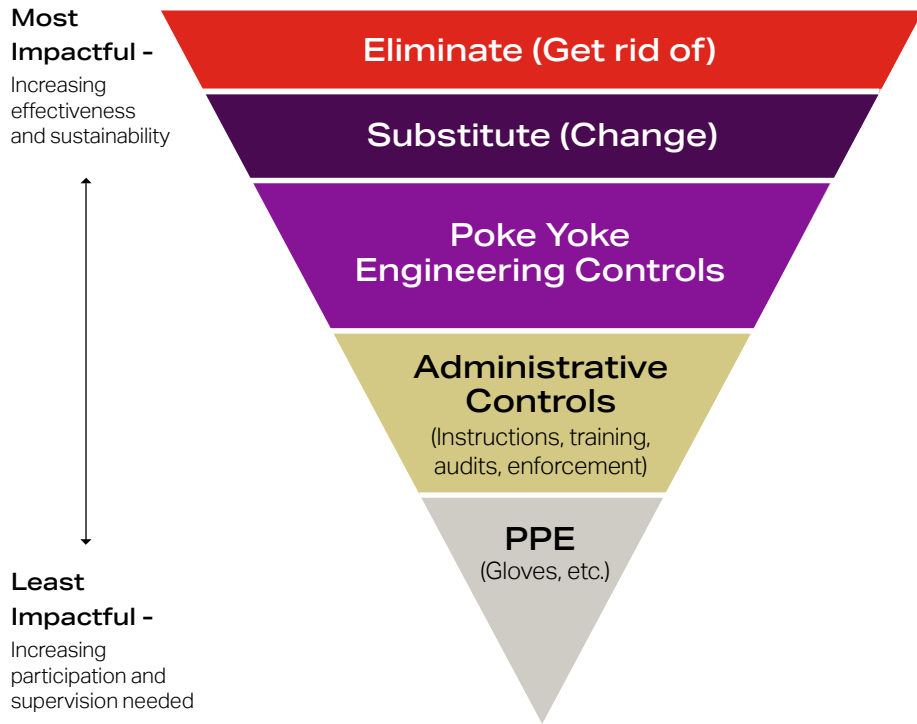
Most Impactful -
Increasing effectiveness and sustainability

Least Impactful -
Increasing participation and supervision needed

Eliminate (Get rid of)

Substitute (Change)

Poke Yoke
Engineering Controls

Administrative Controls
(Instructions, training, audits, enforcement)

PPE
(Gloves, etc.)